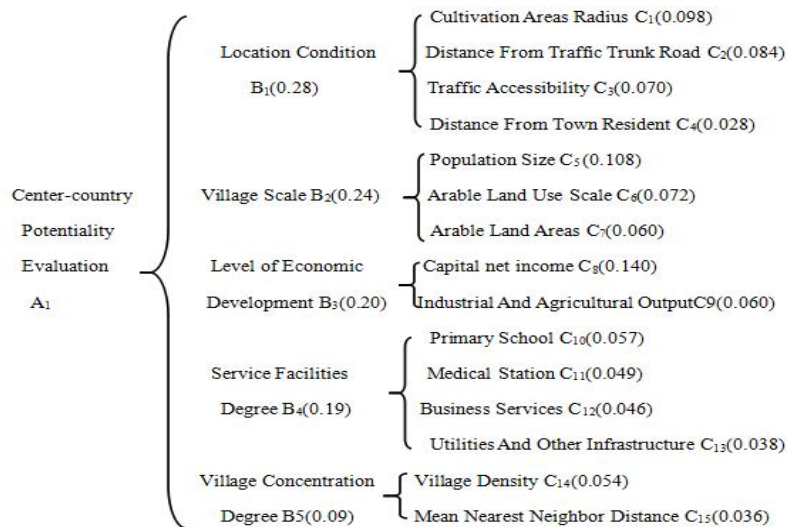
Center-country Potentiality Evaluation $A_1$

Location Condition $B_1(0.28)$

Cultivation Areas Radius $C_1(0.098)$

Distance From Traffic Trunk Road $C_2(0.084)$

Traffic Accessibility $C_3(0.070)$

Distance From Town Resident $C_4(0.028)$

Village Scale $B_2(0.24)$

Population Size $C_5(0.108)$

Arable Land Use Scale $C_6(0.072)$

Arable Land Areas $C_7(0.060)$

Level of Economic Development $B_3(0.20)$

Capital net income $C_8(0.140)$

Industrial And Agricultural OutputC9(0.060)

Service Facilities Degree $B_4(0.19)$

Primary School $C_{10}(0.057)$

Medical Station $C_{11}(0.049)$

Business Services $C_{12}(0.046)$

Utilities And Other Infrastructure $C_{13}(0.038)$

Village Concentration Degree B5(0.09)

Village Density $C_{14}(0.054)$

Mean Nearest Neighbor Distance $C_{15}(0.036)$